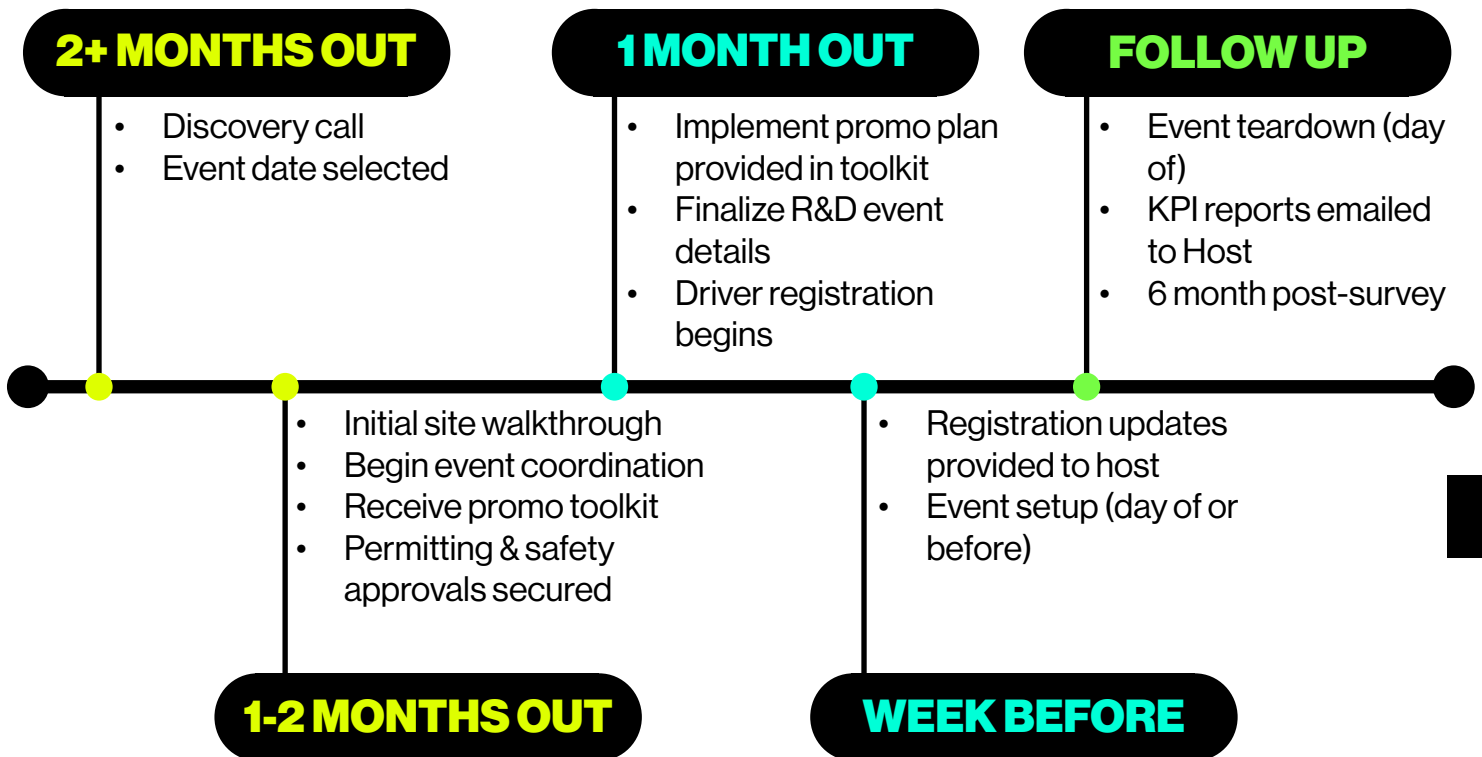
2+ MONTHS OUT

- Discovery call
- Event date selected

1 MONTH OUT

- Implement promo plan provided in toolkit
- Finalize R&D event details
- Driver registration begins

FOLLOW UP

- Event teardown (day of)
- KPI reports emailed to Host
- 6 month post-survey

- Initial site walkthrough
- Begin event coordination
- Receive promo toolkit
- Permitting & safety approvals secured

1-2 MONTHS OUT

- Registration updates provided to host
- Event setup (day of or before)

WEEK BEFORE